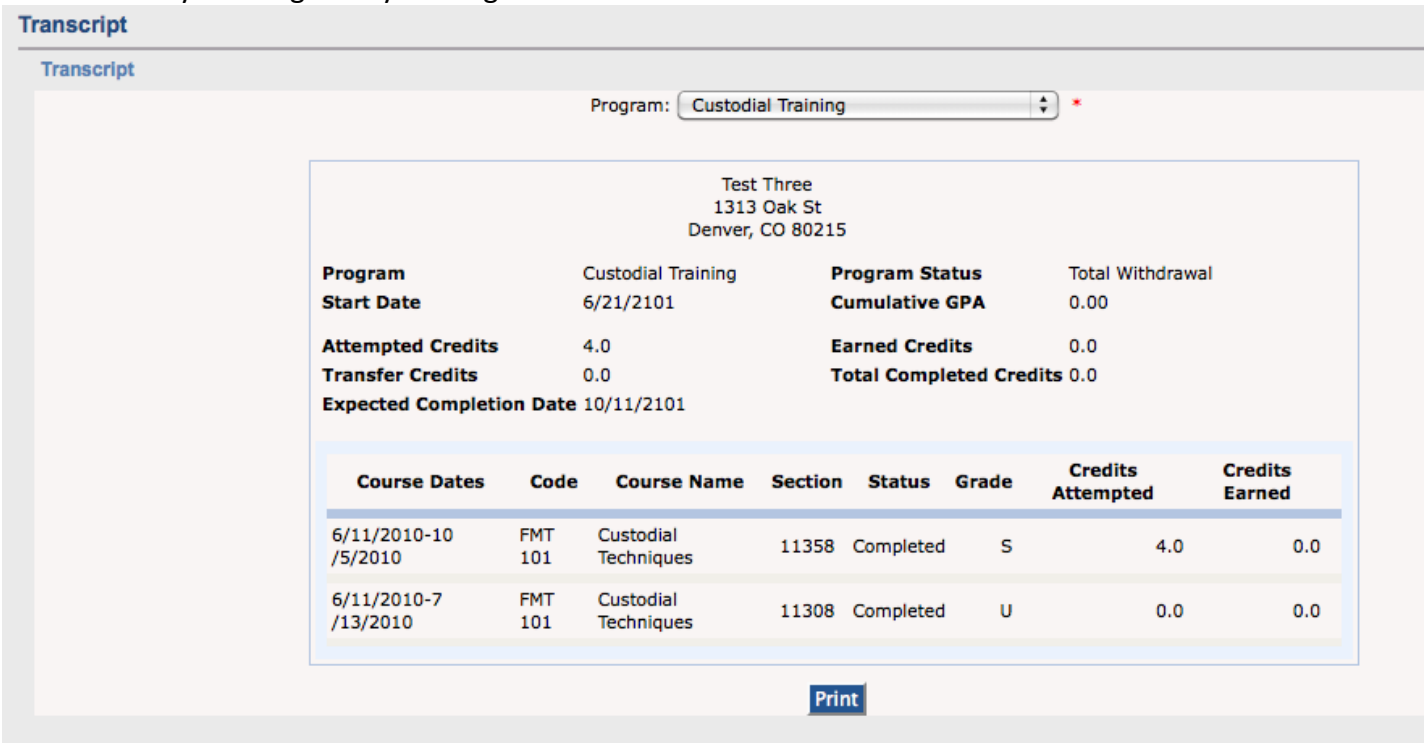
Transcript

Transcript

Program: Custodial Training *

Test Three
1313 Oak St
Denver, CO 80215

Program Custodial Training
Program Status Total Withdrawal
Start Date 6/21/2101
Cumulative GPA 0.00
Attempted Credits 4.0
Earned Credits 0.0
Transfer Credits 0.0
Total Completed Credits 0.0
Expected Completion Date 10/11/2101

| Course Dates | Code | Course Name | Section | Status | Grade | Credits Attempted | Credits Earned |
|---|---|---|---|---|---|---|---|
| 6/11/2010-10/5/2010 | FMT 101 | Custodial Techniques | 11358 | Completed | S | 4.0 | 0.0 |
| 6/11/2010-7/13/2010 | FMT 101 | Custodial Techniques | 11308 | Completed | U | 0.0 | 0.0 |

Print